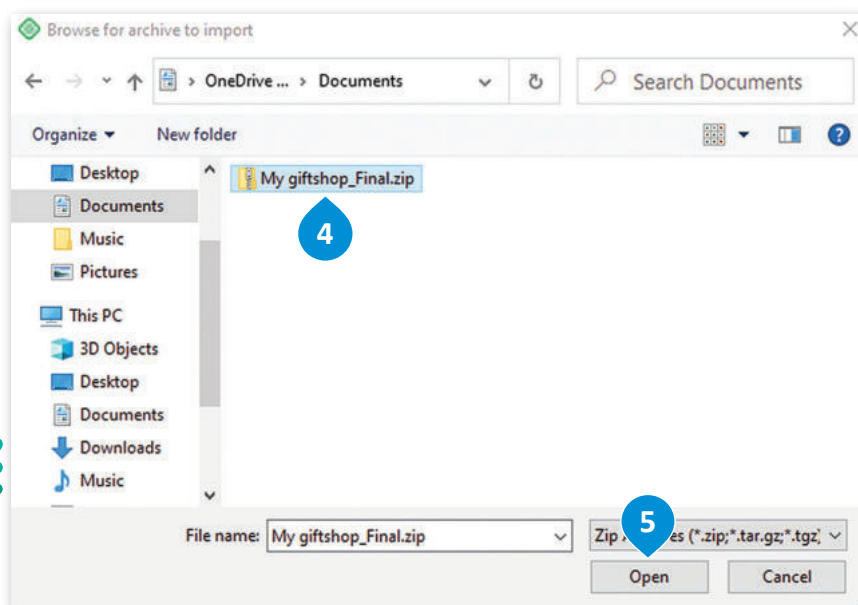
Browse for archive to import

OneDrive ... > Documents

Search Documents

Organize ▾ New folder

Desktop
Documents
Music
Pictures
This PC
3D Objects
Desktop
Documents
Downloads
Music

My giftshop_Final.zip

4

File name: My giftshop_Final.zip

Zip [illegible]es (*.zip;*.tar.gz;*.tgz)

5

Open

Cancel